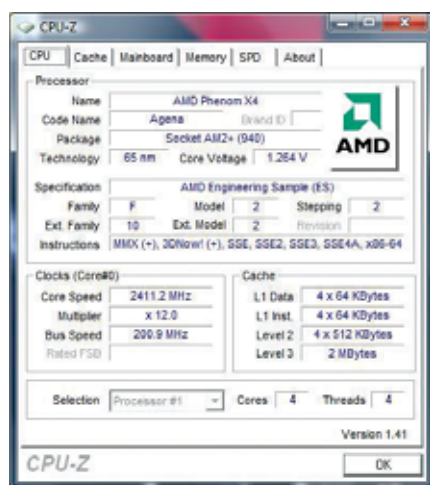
CPU-Z

CPU | Cache | Mainboard | Memory | SPD | About

Processor

Name: AMD Phenom X4
Code Name: Agena
Brand ID
Package: Socket AM2+ (940)
Technology: 65 nm
Core Voltage: 1.264 V

AMD

Specification: AMD Engineering Sample (ES)
Family: F
Model: 2
Stepping: 2
Ext. Family: 10
Ext. Model: 2
Revision
Instructions: MMX (+), 3DNow! (+), SSE, SSE2, SSE3, SSE4A, x86-64

Clocks (Core#0)

Core Speed: 2411.2 MHz
Multiplier: x 12.0
Bus Speed: 200.9 MHz
Rated FSB

Cache

L1 Data: 4 x 64 KBytes
L1 Inst.: 4 x 64 KBytes
Level 2: 4 x 512 KBytes
Level 3: 2 MBytes

Selection: Processor #1
Cores: 4
Threads: 4

Version 1.41

CPU-Z

OK